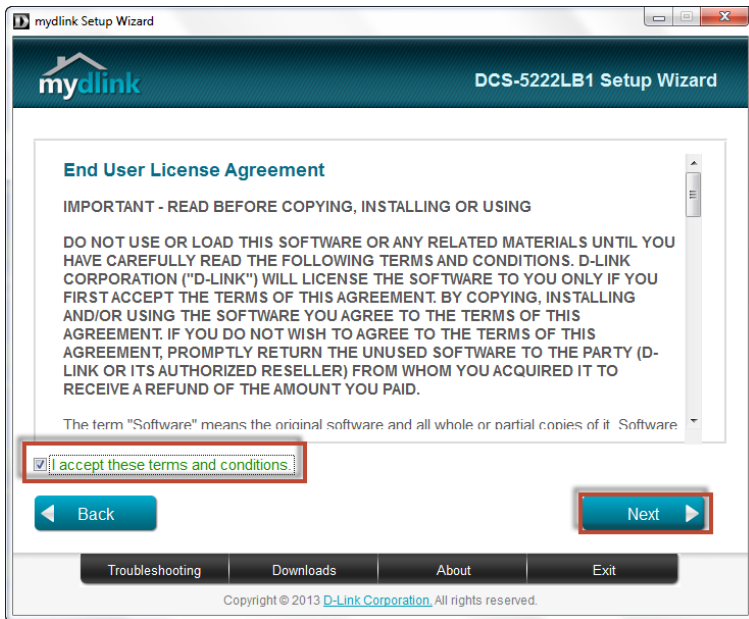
mydlink Setup Wizard

mydlink

DCS-5222LB1 Setup Wizard

End User License Agreement

IMPORTANT - READ BEFORE COPYING, INSTALLING OR USING

DO NOT USE OR LOAD THIS SOFTWARE OR ANY RELATED MATERIALS UNTIL YOU HAVE CAREFULLY READ THE FOLLOWING TERMS AND CONDITIONS. D-LINK CORPORATION ("D-LINK") WILL LICENSE THE SOFTWARE TO YOU ONLY IF YOU FIRST ACCEPT THE TERMS OF THIS AGREEMENT. BY COPYING, INSTALLING AND/OR USING THE SOFTWARE YOU AGREE TO THE TERMS OF THIS AGREEMENT. IF YOU DO NOT WISH TO AGREE TO THE TERMS OF THIS AGREEMENT, PROMPTLY RETURN THE UNUSED SOFTWARE TO THE PARTY (D-LINK OR ITS AUTHORIZED RESELLER) FROM WHOM YOU ACQUIRED IT TO RECEIVE A REFUND OF THE AMOUNT YOU PAID.

The term "Software" means the original software and all whole or partial copies of it. Software

I accept these terms and conditions.

Back

Next

Troubleshooting | Downloads | About | Exit

Copyright © 2013 D-Link Corporation. All rights reserved.